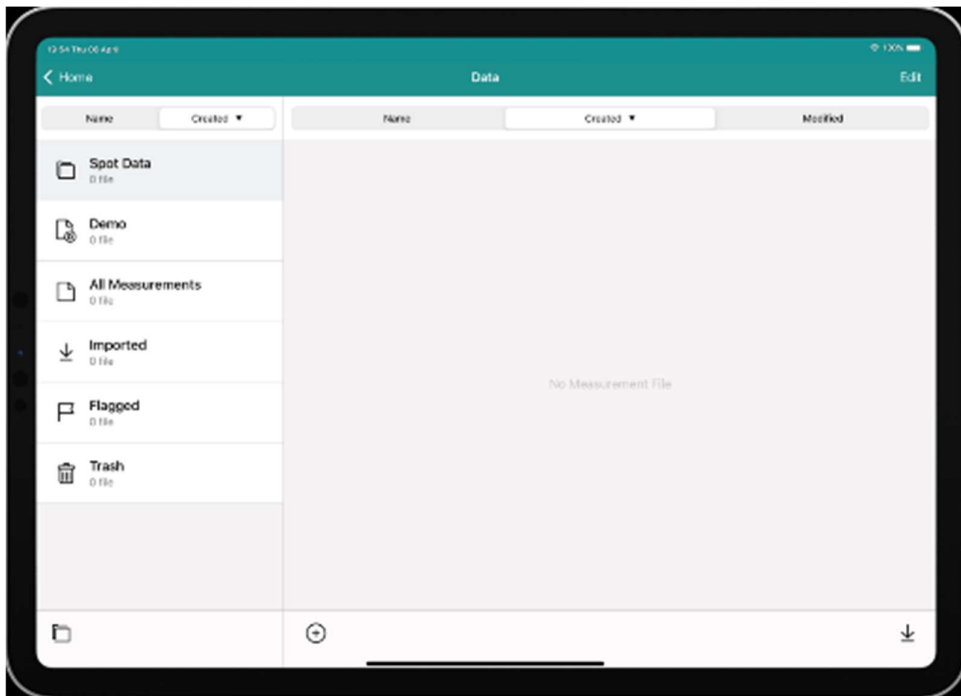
13:54 Thu 06 April

100%

< Home

Data

Edit

Name

Created ▼

Name

Created ▼

Modified

Spot Data
0 file

Demo
0 file

All Measurements
0 file

Imported
0 file

Flagged
0 file

Trash
0 file

No Measurement File